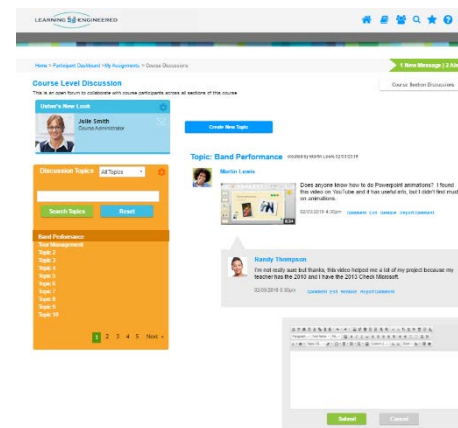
LEARNING ENGINEERED

Home > Participant Dashboard > My Assignments > Course Discussions

1 New Message | 2 Ale

Course Level Discussion

This is an open forum to collaborate with course participants across all sections of this course.

Course Section Discussions

Usher's New Look

Jolie Smith
Course Administrator

Create New Topic

Discussion Topics All Topics

Search Topics Reset

Band Performance
Time Management
Topic 2
Topic 3
Topic 4
Topic 5
Topic 6
Topic 7
Topic 8
Topic 9
Topic 10

1 2 3 4 5 Next »

Topic: Band Performance posted by Martin Lewis 02/03/2016

Martin Lewis

Does anyone know how to do Powerpoint animations? I found this video on YouTube and it has useful info, but I didn't find much on animations.

02/03/2016 4:30pm comment rate message report comment

Randy Thompson

I'm not really sure but thanks, this video helped me a lot of my project because my teacher has the 2010 and I have the 2013 Check Microsoft.

02/03/2016 5:02pm comment rate message report comment

Submit Cancel